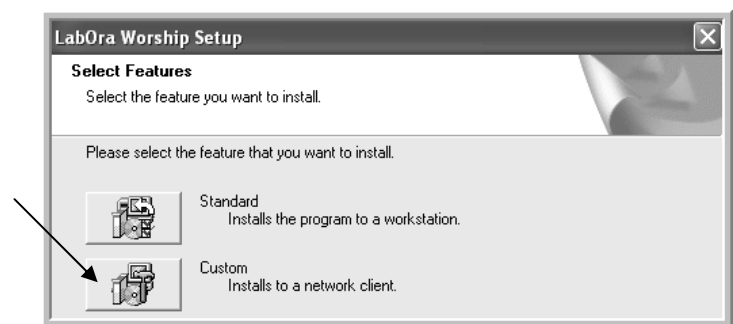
LabOra Worship Setup

Select Features

Select the feature you want to install.

Please select the feature that you want to install.

Standard
Installs the program to a workstation.

Custom
Installs to a network client.